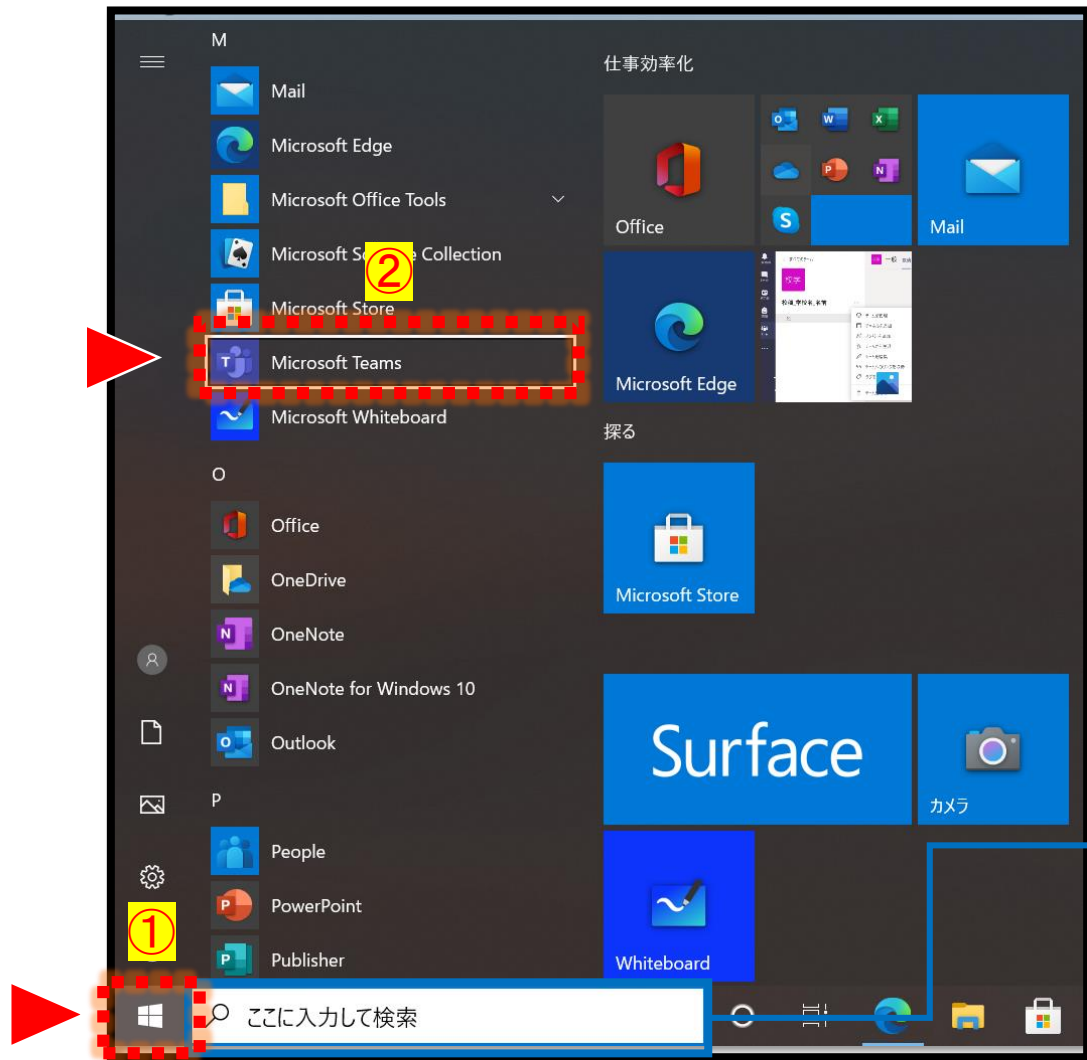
M

Mail

Microsoft Edge

Microsoft Office Tools

Microsoft S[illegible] Collection

②

Microsoft Store

Microsoft Teams

Microsoft Whiteboard

O

Office

OneDrive

OneNote

OneNote for Windows 10

Outlook

P

People

PowerPoint

Publisher

①

ここに入力して検索

仕事効率化

Office

Mail

Microsoft Edge

探る

Microsoft Store

Surface

カメラ

Whiteboard